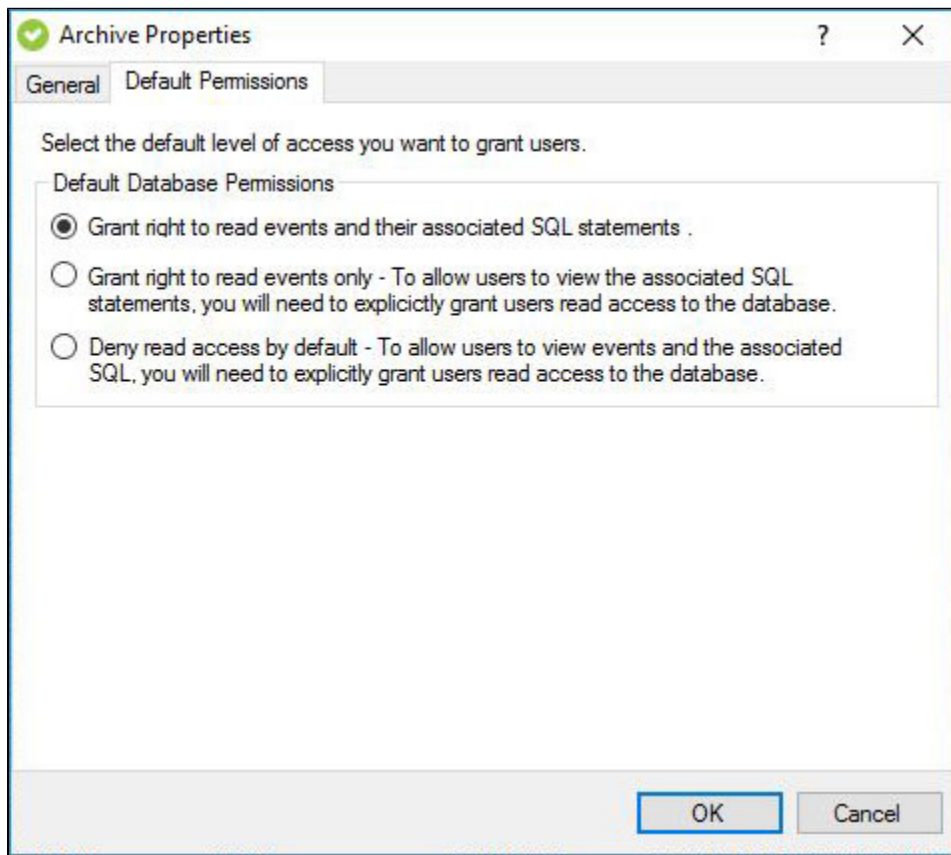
Archive Properties

?

X

General

Default Permissions

Select the default level of access you want to grant users.

Default Database Permissions

Grant right to read events and their associated SQL statements .

Grant right to read events only - To allow users to view the associated SQL statements, you will need to explicictly grant users read access to the database.

Deny read access by default - To allow users to view events and the associated SQL, you will need to explicitly grant users read access to the database.

OK

Cancel